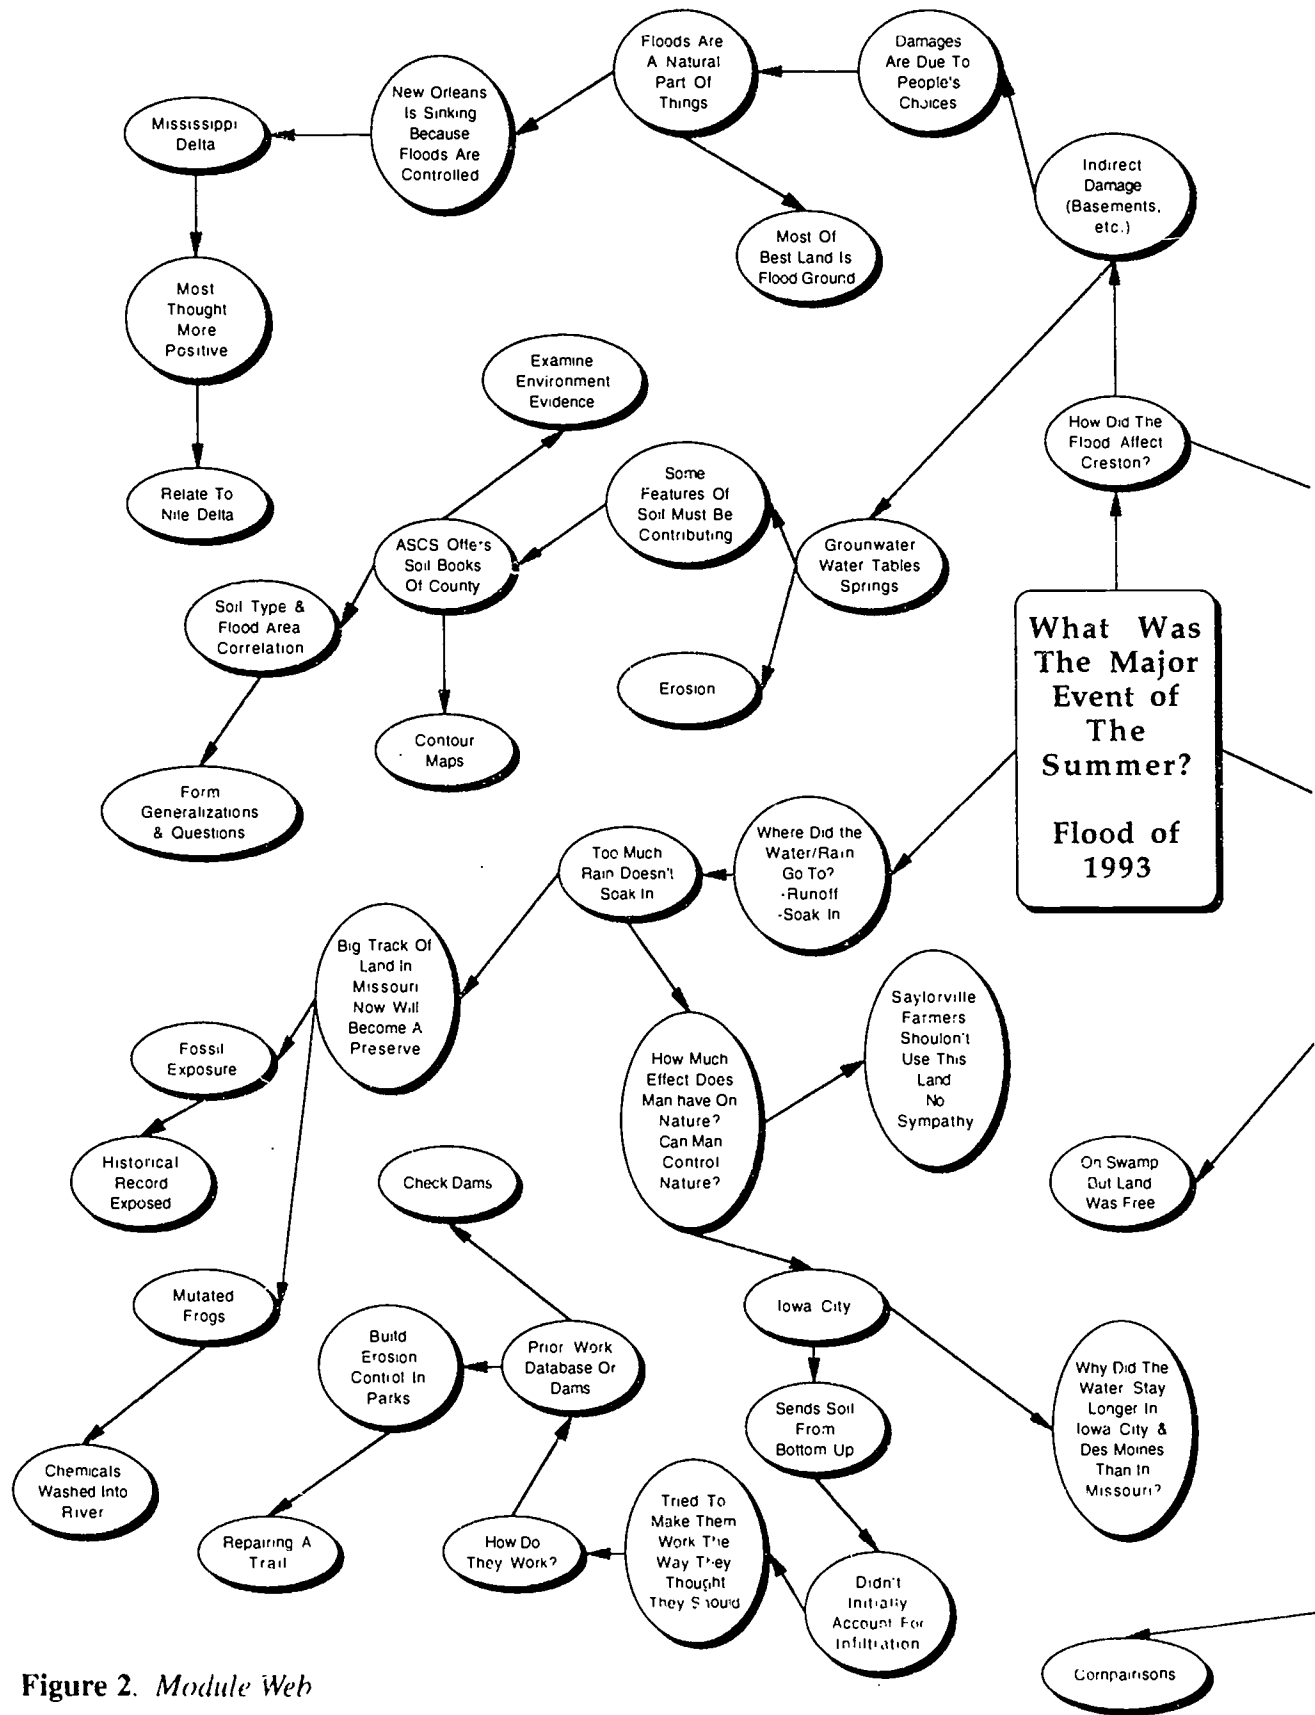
Floods Are A Natural Part Of Things

Damages Are Due To People's Choices

New Orleans Is Sinking Because Floods Are Controlled

Mississippi Delta

Indirect Damage (Basements, etc.)

Most Of Best Land Is Flood Ground

Most Thought More Positive

Examine Environment Evidence

How Did The Flood Affect Creston?

Some Features Of Soil Must Be Contributing

Relate To Nile Delta

ASCS Offers Soil Books Of County

Grounwater Water Tables Springs

Soil Type & Flood Area Correlation

What Was The Major Event of The Summer?

Flood of 1993

Erosion

Contour Maps

Form Generalizations & Questions

Where Did the Water/Rain Go To? -Runoff -Soak In

Too Much Rain Doesn't Soak In

Big Track Of Land In Missouri Now Will Become A Preserve

Saylorville Farmers Shoulon't Use This Land No Sympathy

Fossil Exposure

How Much Effect Does Man have On Nature? Can Man Control Nature?

Historical Record Exposed

Check Dams

On Swamp Out Land Was Free

Mutated Frogs

Iowa City

Build Erosion Control In Parks

Prior Work Database Or Dams

Why Did The Water Stay Longer In Iowa City & Des Moines Than In Missouri?

Sends Soil From Bottom Up

Chemicals Washed Into River

Tried To Make Them Work The Way They Thought They Should

Repairing A Trail

How Do They Work?

Didn't Initially Account For Infiltration

Comparisons

Figure 2. Module Web